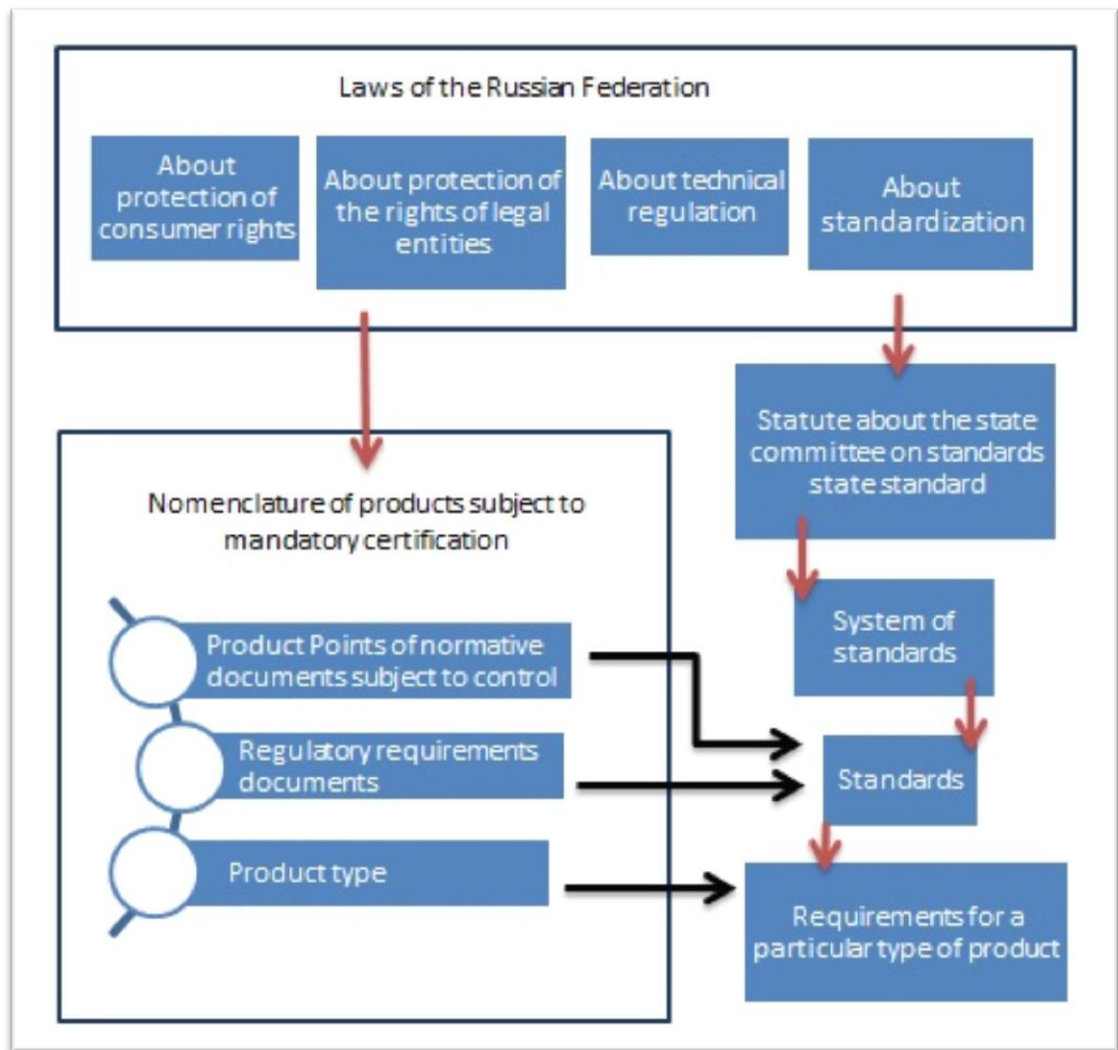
Laws of the Russian Federation

About protection of consumer rights

About protection of the rights of legal entities

About technical regulation

About standardization

Statute about the state committee on standards state standard

Nomenclature of products subject to mandatory certification

System of standards

Product Points of normative documents subject to control

Regulatory requirements documents

Standards

Product type

Requirements for a particular type of product